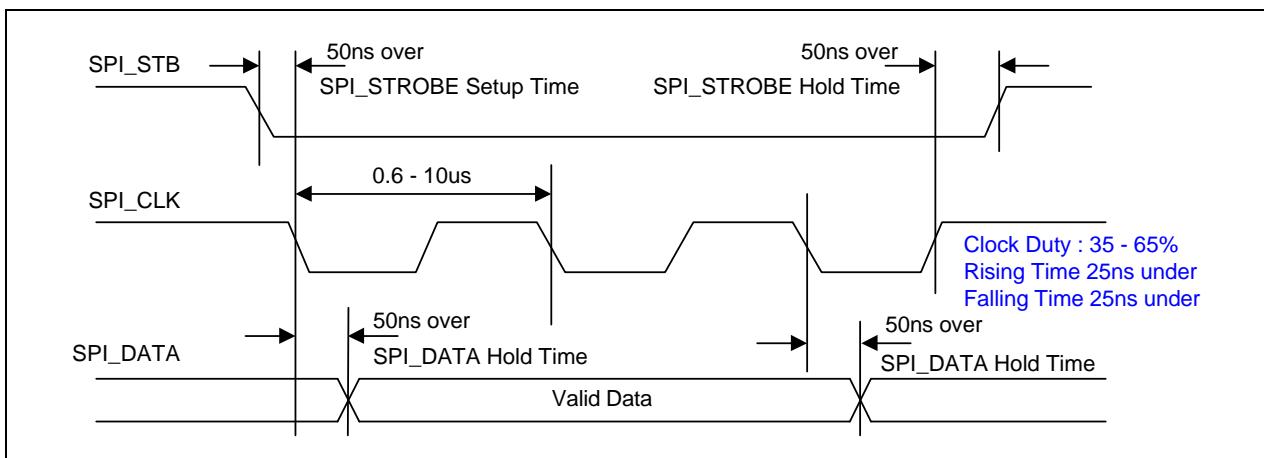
SPI_STB

50ns over
SPI_STROBE Setup Time

50ns over
SPI_STROBE Hold Time

0.6 - 10us

SPI_CLK

Clock Duty : 35 - 65%
Rising Time 25ns under
Falling Time 25ns under

50ns over
SPI_DATA Hold Time

50ns over
SPI_DATA Hold Time

SPI_DATA

Valid Data